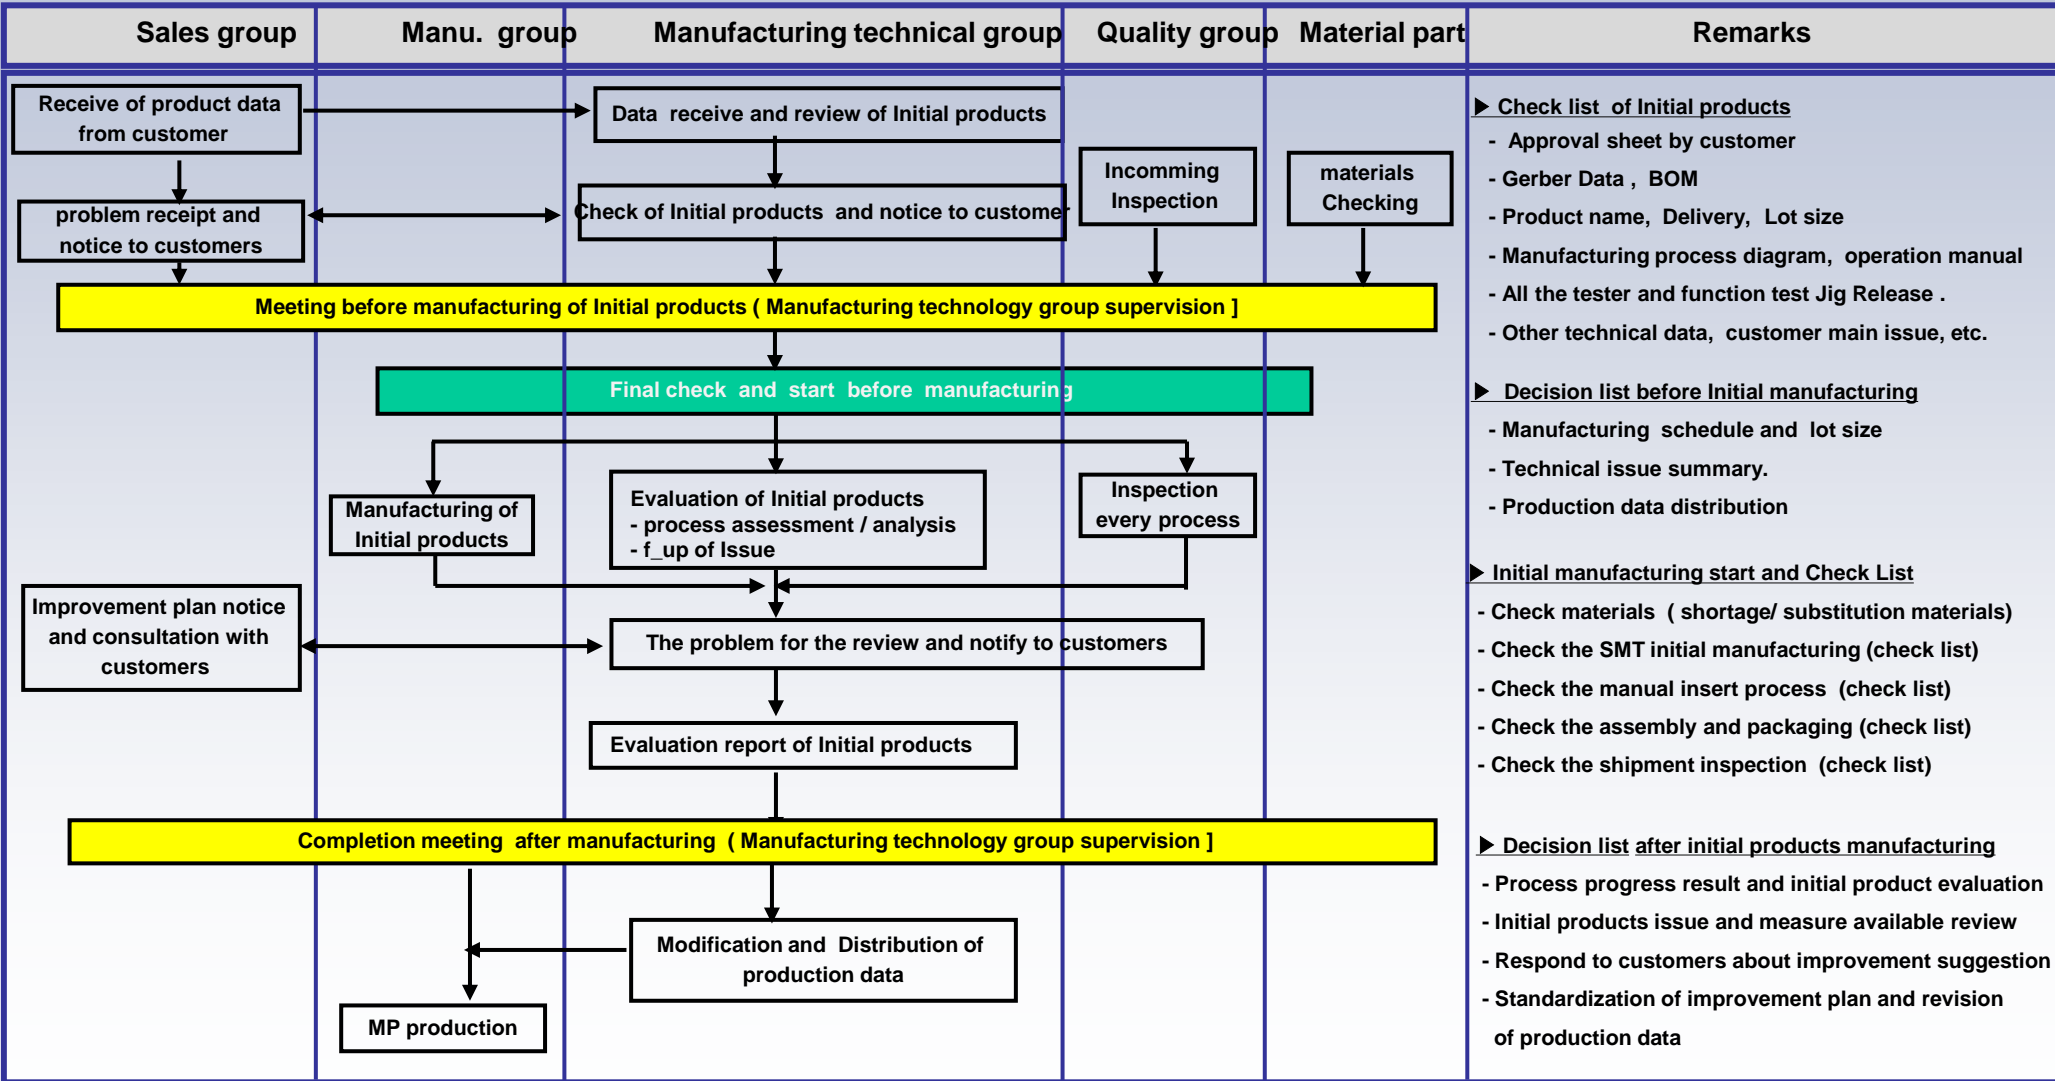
| Sales group | Manu. group | Manufacturing technical group | Quality group | Material part | Remarks |
|---|---|---|---|---|---|

Receive of product data from customer

Data receive and review of Initial products

problem receipt and notice to customers

Check of Initial products and notice to customer

Incomming Inspection

materials Checking

Meeting before manufacturing of Initial products ( Manufacturing technology group supervision ]

Final check and start before manufacturing

Manufacturing of Initial products

Evaluation of Initial products
- process assessment / analysis
- f_up of Issue

Inspection every process

Improvement plan notice and consultation with customers

The problem for the review and notify to customers

Evaluation report of Initial products

Completion meeting after manufacturing ( Manufacturing technology group supervision ]

Modification and Distribution of production data

MP production

Check list of Initial products
- Approval sheet by customer
- Gerber Data , BOM
- Product name, Delivery, Lot size
- Manufacturing process diagram, operation manual
- All the tester and function test Jig Release .
- Other technical data, customer main issue, etc.

Decision list before Initial manufacturing
- Manufacturing schedule and lot size
- Technical issue summary.
- Production data distribution

Initial manufacturing start and Check List
- Check materials ( shortage/ substitution materials)
- Check the SMT initial manufacturing (check list)
- Check the manual insert process (check list)
- Check the assembly and packaging (check list)
- Check the shipment inspection (check list)

Decision list after initial products manufacturing
- Process progress result and initial product evaluation
- Initial products issue and measure available review
- Respond to customers about improvement suggestion
- Standardization of improvement plan and revision of production data